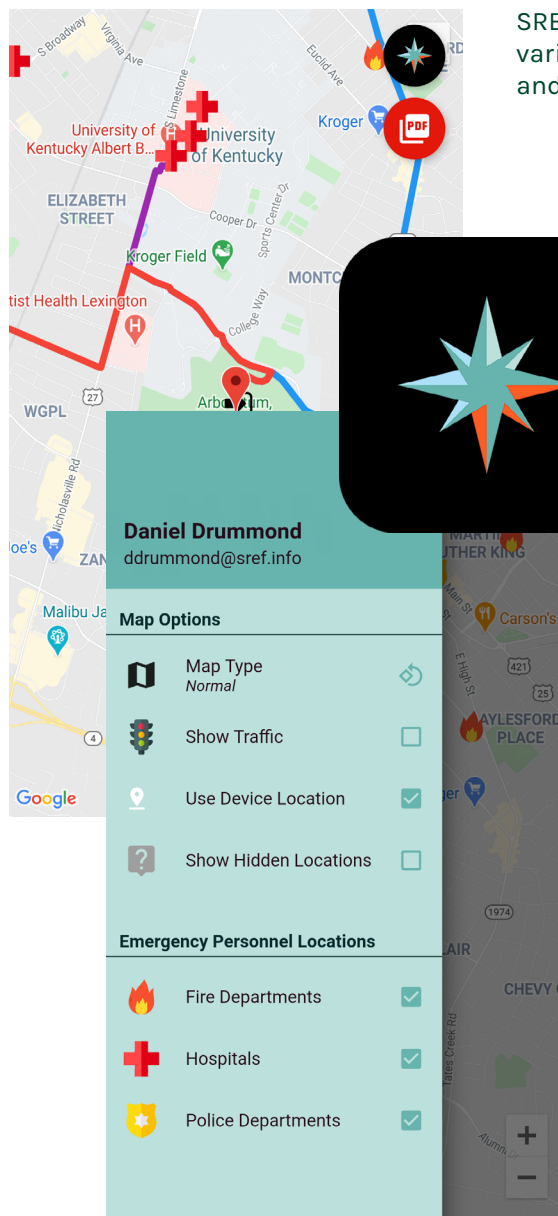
SRE
vari
and

S Broadway
Virginia Ave
S Limestone
Euclid Ave
Kroger
University of Kentucky Albert B...
University of Kentucky
ELIZABETH STREET
Cooper Dr
Sports Center Dr
Kroger Field
MONTC
tist Health Lexington
College Way
27
WGPL
Arboretum,
Nicholasville Rd
oe's
ZAN
Malibu Ja
4
Google

Daniel Drummond
ddrummond@sref.info

Map Options

Map Type
Normal

Show Traffic

Use Device Location

Show Hidden Locations

Emergency Personnel Locations

Fire Departments

Hospitals

Police Departments

MARTI
UTHER KING
Main St
E High St
Carson's
421
25
AYLESFORD PLACE
ger
1974
AIR
CHEVY
Tates Creek Rd
Alumni
+
−